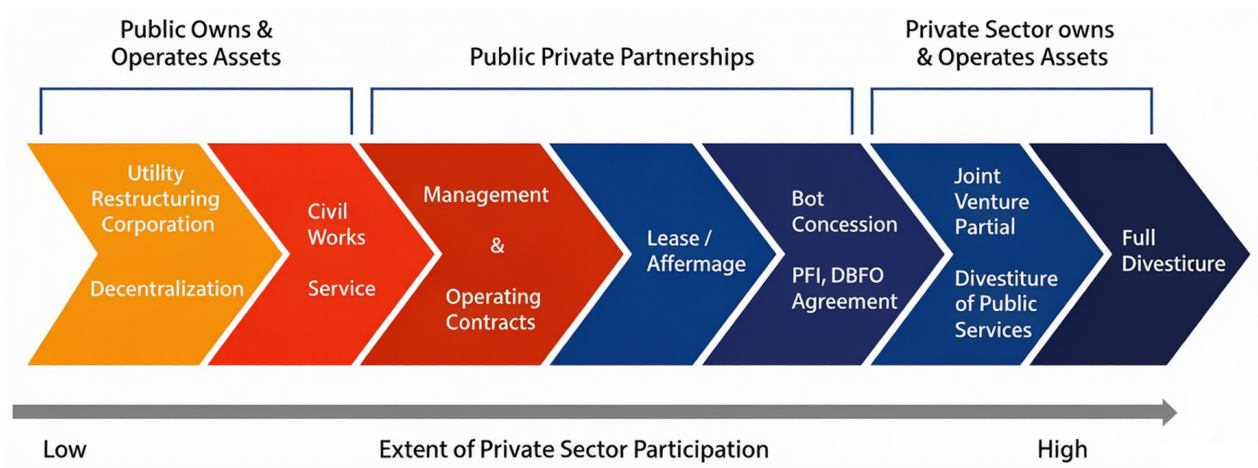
Public Owns & Operates Assets

Public Private Partnerships

Private Sector owns & Operates Assets

Utility Restructuring Corporation

Decentralization

Civil Works

Service

Management

&

Operating Contracts

Lease / Affermage

Bot Concession

PFI, DBFO Agreement

Joint Venture Partial

Divestiture of Public Services

Full Divesticure

Low

Extent of Private Sector Participation

High